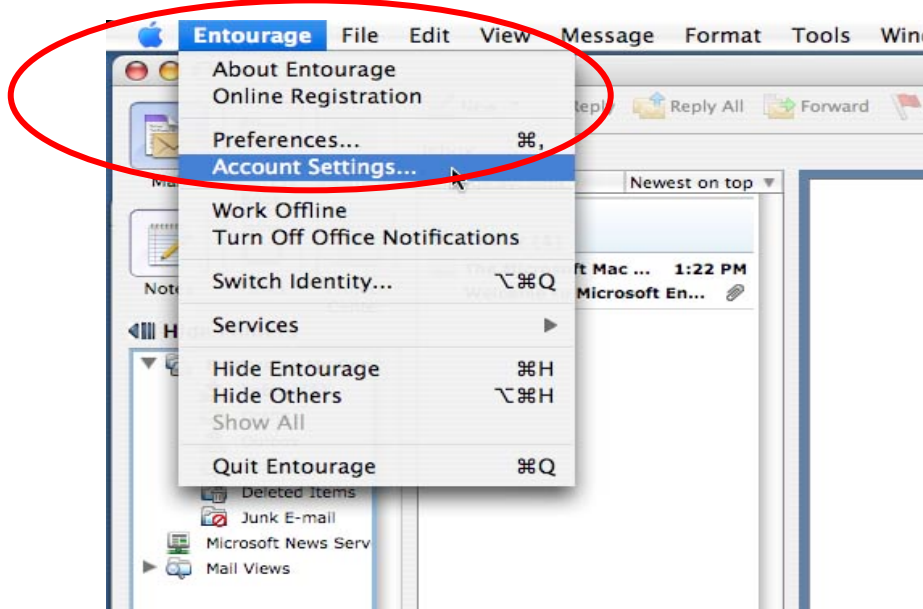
Entourage File Edit View Message Format Tools Wind

About Entourage
Online Registration

Preferences... ⌘,
Account Settings...

Work Offline
Turn Off Office Notifications

Switch Identity... ⌥⌘Q

Services

Hide Entourage ⌘H
Hide Others ⌥⌘H
Show All

Quit Entourage ⌘Q

Reply All Forward

Newest on top

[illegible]ft Mac ... 1:22 PM
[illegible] Microsoft En...

Ma
Note

Deleted Items
Junk E-mail
Microsoft News Serv
Mail Views